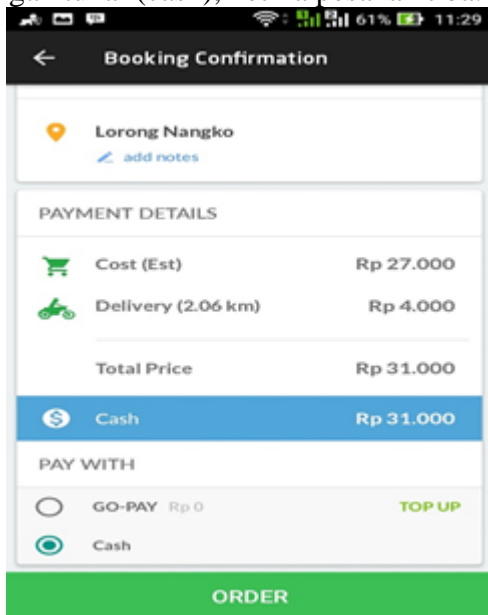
61% 11:29

Booking Confirmation

Lorong Nangko
add notes

PAYMENT DETAILS

Cost (Est) Rp 27.000

Delivery (2.06 km) Rp 4.000

Total Price Rp 31.000

Cash Rp 31.000

PAY WITH

GO-PAY Rp 0 TOP UP

Cash

ORDER